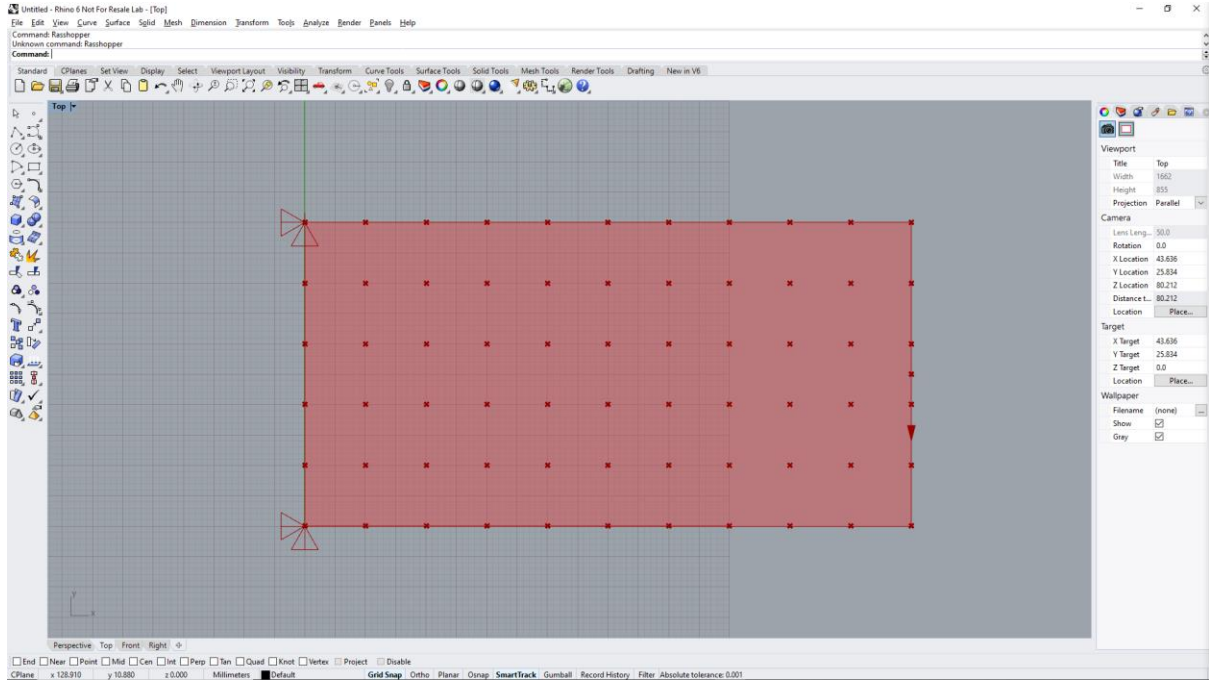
Untitled - Rhino 6 Not For Resale Lab - [Top]

File Edit View Curve Surface Solid Mesh Dimension Transform Tools Analyze Render Panels Help

Command: Rasshopper
Unknown command: Rasshopper
Command:

Standard CPlanes Set View Display Select Viewport Layout Visibility Transform Curve Tools Surface Tools Solid Tools Mesh Tools Render Tools Drafting New in V6

Top

Viewport
| Title | Top |
|---|---|
| Width | 1662 |
| Height | 855 |
| Projection | Parallel |

Camera
| Lens Leng... | 50.0 |
|---|---|
| Rotation | 0.0 |
| X Location | 43.636 |
| Y Location | 25.834 |
| Z Location | 80.212 |
| Distance t... | 80.212 |
| Location | Place... |

Target
| X Target | 43.636 |
|---|---|
| Y Target | 25.834 |
| Z Target | 0.0 |
| Location | Place... |

Wallpaper
| Filename | (none) |
|---|---|
| Show | ☑ |
| Gray | ☑ |

y
x

Perspective Top Front Right

End Near Point Mid Cen Int Perp Tan Quad Knot Vertex Project Disable

CPlane x 128.910 y 10.880 z 0.000 Millimeters Default Grid Snap Ortho Planar Osnap SmartTrack Gumball Record History Filter Absolute tolerance: 0.001